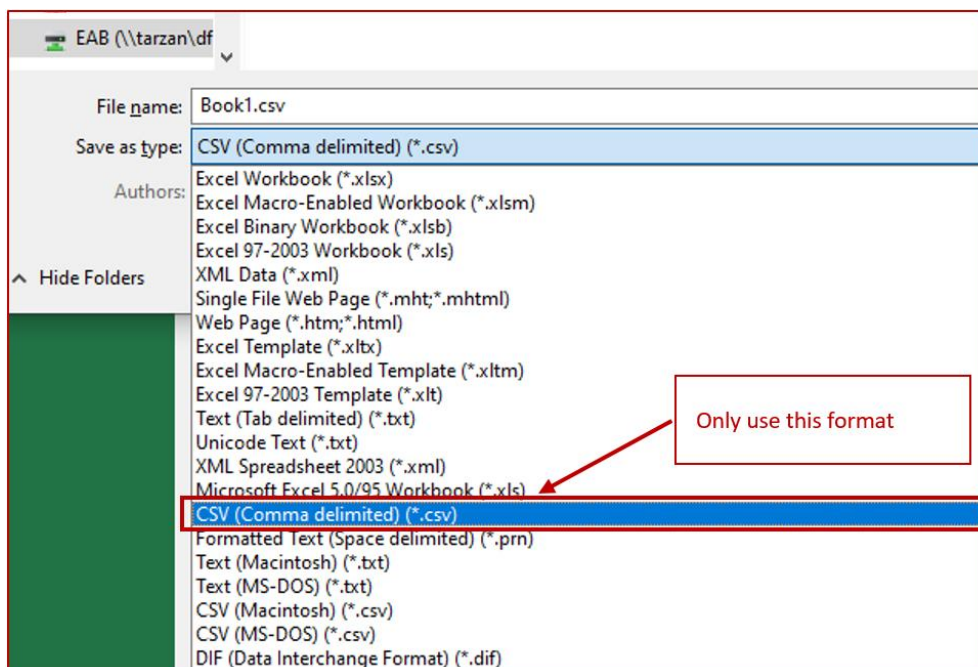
EAB (\\tarzan\df

File name: Book1.csv

Save as type: CSV (Comma delimited) (*.csv)

Authors:

Hide Folders

Excel Workbook (*.xlsx)
Excel Macro-Enabled Workbook (*.xlsm)
Excel Binary Workbook (*.xlsb)
Excel 97-2003 Workbook (*.xls)
XML Data (*.xml)
Single File Web Page (*.mht;*.mhtml)
Web Page (*.htm;*.html)
Excel Template (*.xltx)
Excel Macro-Enabled Template (*.xltm)
Excel 97-2003 Template (*.xlt)
Text (Tab delimited) (*.txt)
Unicode Text (*.txt)
XML Spreadsheet 2003 (*.xml)
Microsoft Excel 5.0/95 Workbook (*.xls)
CSV (Comma delimited) (*.csv)
Formatted Text (Space delimited) (*.prn)
Text (Macintosh) (*.txt)
Text (MS-DOS) (*.txt)
CSV (Macintosh) (*.csv)
CSV (MS-DOS) (*.csv)
DIF (Data Interchange Format) (*.dif)

Only use this format